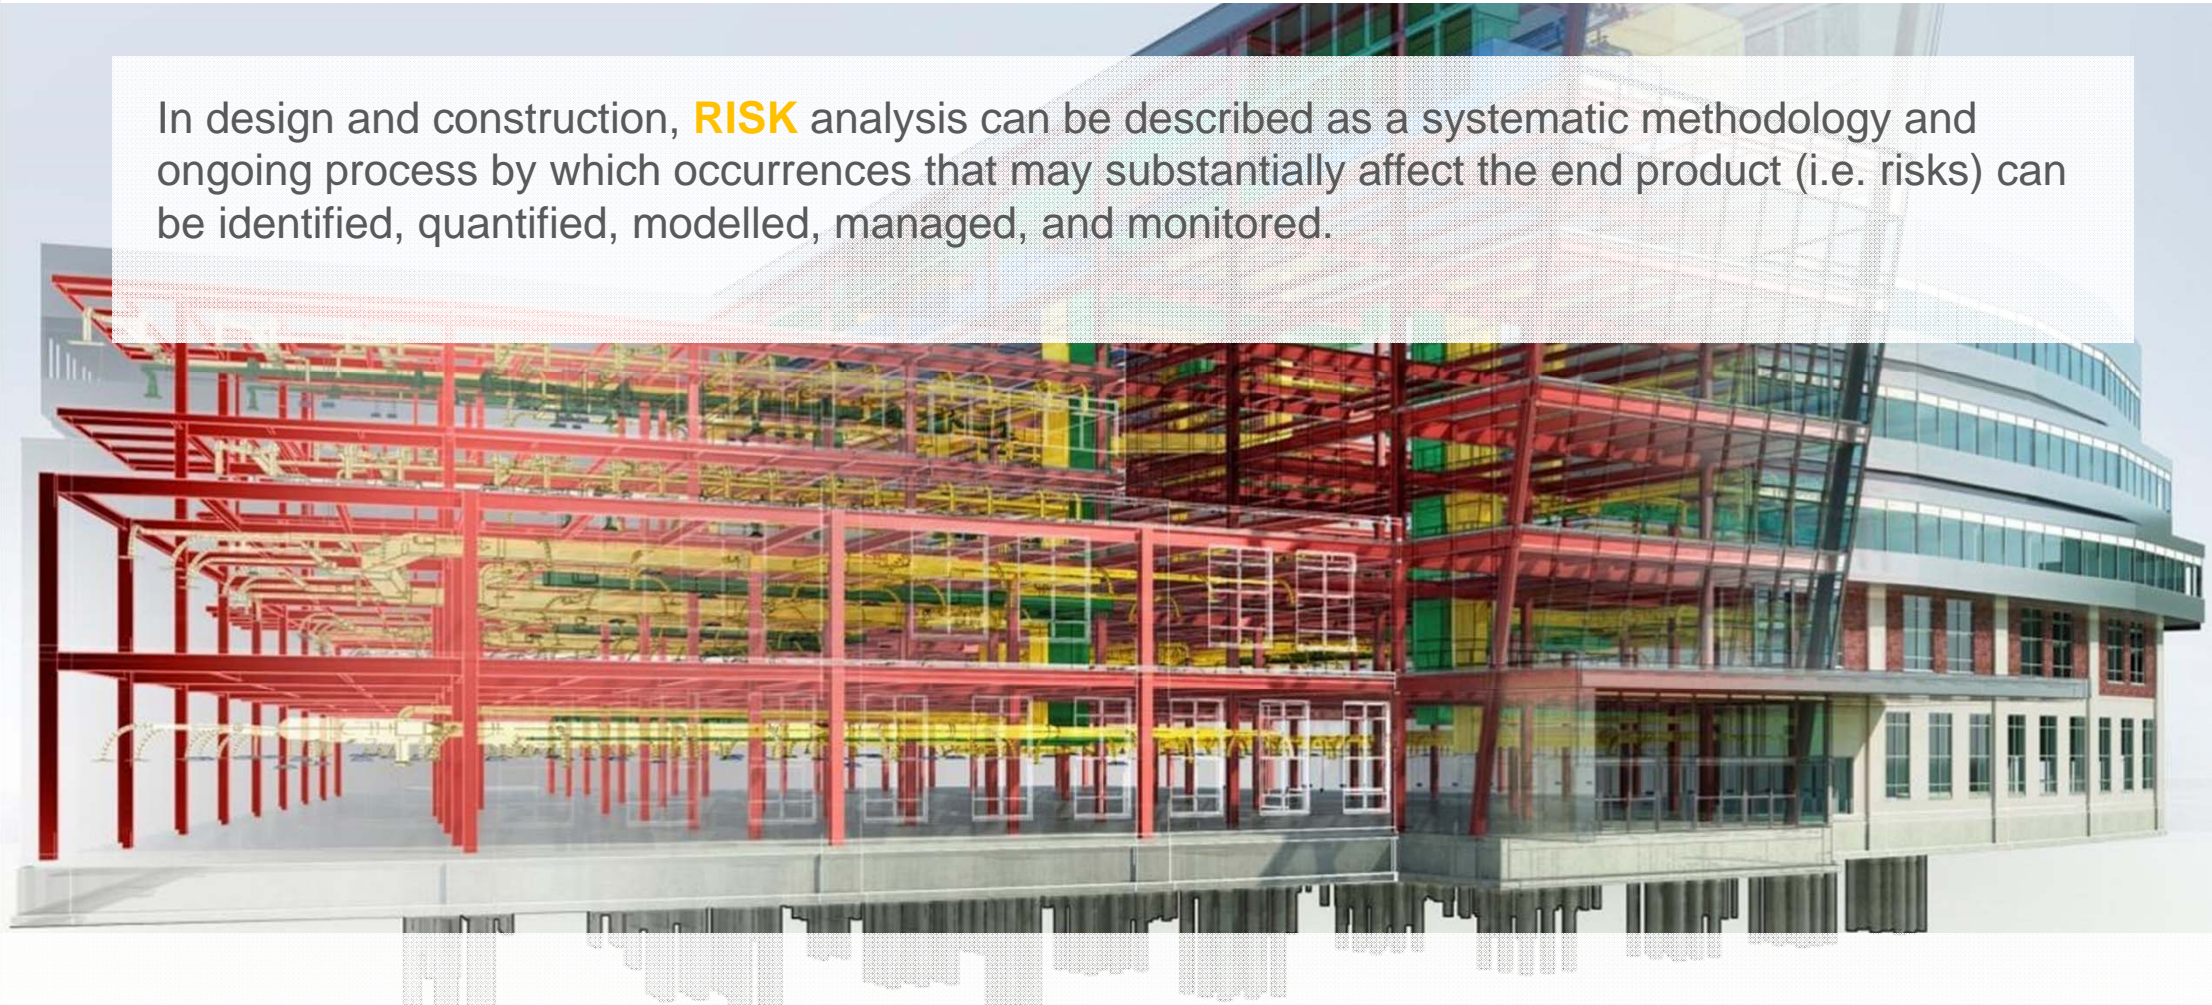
In design and construction, RISK analysis can be described as a systematic methodology and ongoing process by which occurrences that may substantially affect the end product (i.e. risks) can be identified, quantified, modelled, managed, and monitored.